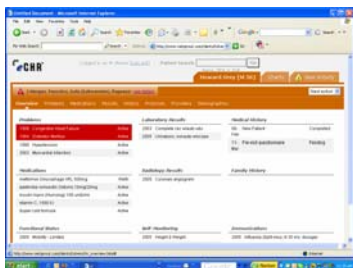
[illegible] - Microsoft Internet Explorer

File Edit View Favorites Tools Help

Google

eCHR

Patient Search

Research Hmx (38-30) Charts New Activity

Lifespan, Danielle, Sole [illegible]

Overview Problems Medications Results History Procedures Providers Demographics

| Problems | |
|---|---|
| 1998 Congestive Heart Failure | Active |
| 1998 Diabetes Mellitus | Active |
| 1998 Hypertension | Active |
| 2002 Myocardial Infarction | Active |

| Laboratory Results |
|---|
| 2002 Complete rec whole cell |
| 2005 Urinalysis, includes microscopic |

| Medical History | |
|---|---|
| 06 - New Patient | Completed |
| 11 - Pre-visit questionnaire | Pending |

Medications

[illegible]

Radiology Results

2005 Coronary angiogram

Family History

Functional Status

Self Monitoring

2005 Height & Weight

Immunizations

Internet